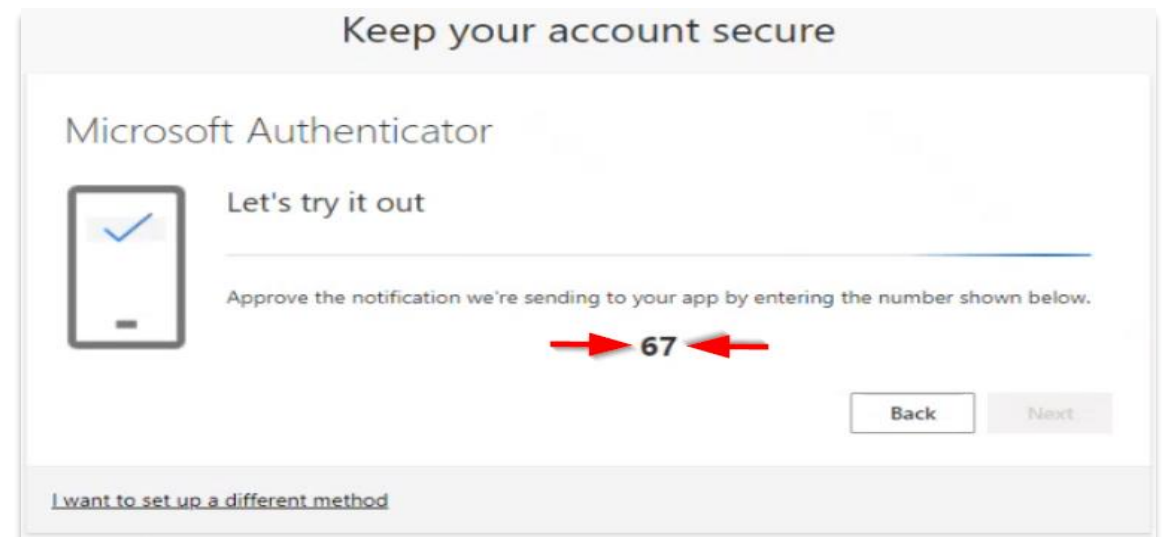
Keep your account secure

Microsoft Authenticator

Let's try it out

Approve the notification we're sending to your app by entering the number shown below.

67

Back

Next

I want to set up a different method